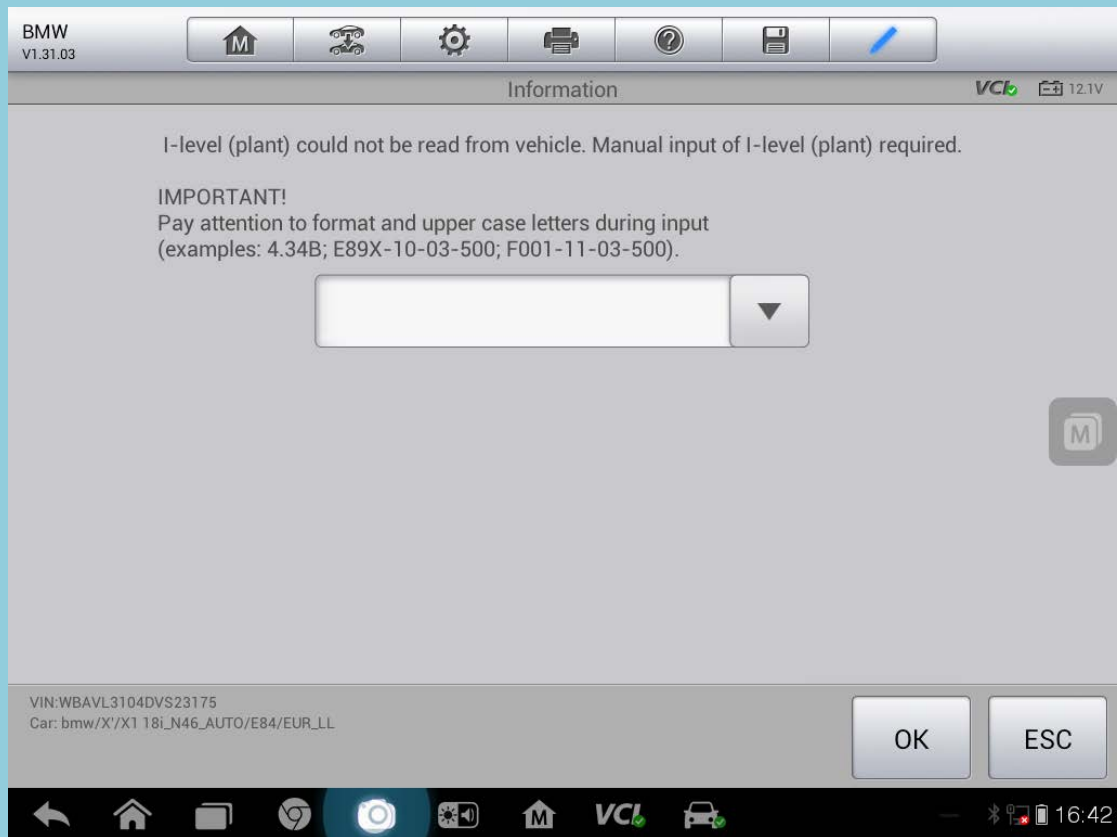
BMW
V1.31.03

Information

VCI 12.1V

I-level (plant) could not be read from vehicle. Manual input of I-level (plant) required.

IMPORTANT!
Pay attention to format and upper case letters during input (examples: 4.34B; E89X-10-03-500; F001-11-03-500).

VIN:WBAVL3104DVS23175
Car: bmw/X'/X1 18i_N46_AUTO/E84/EUR_LL

OK

ESC

VCI

16:42